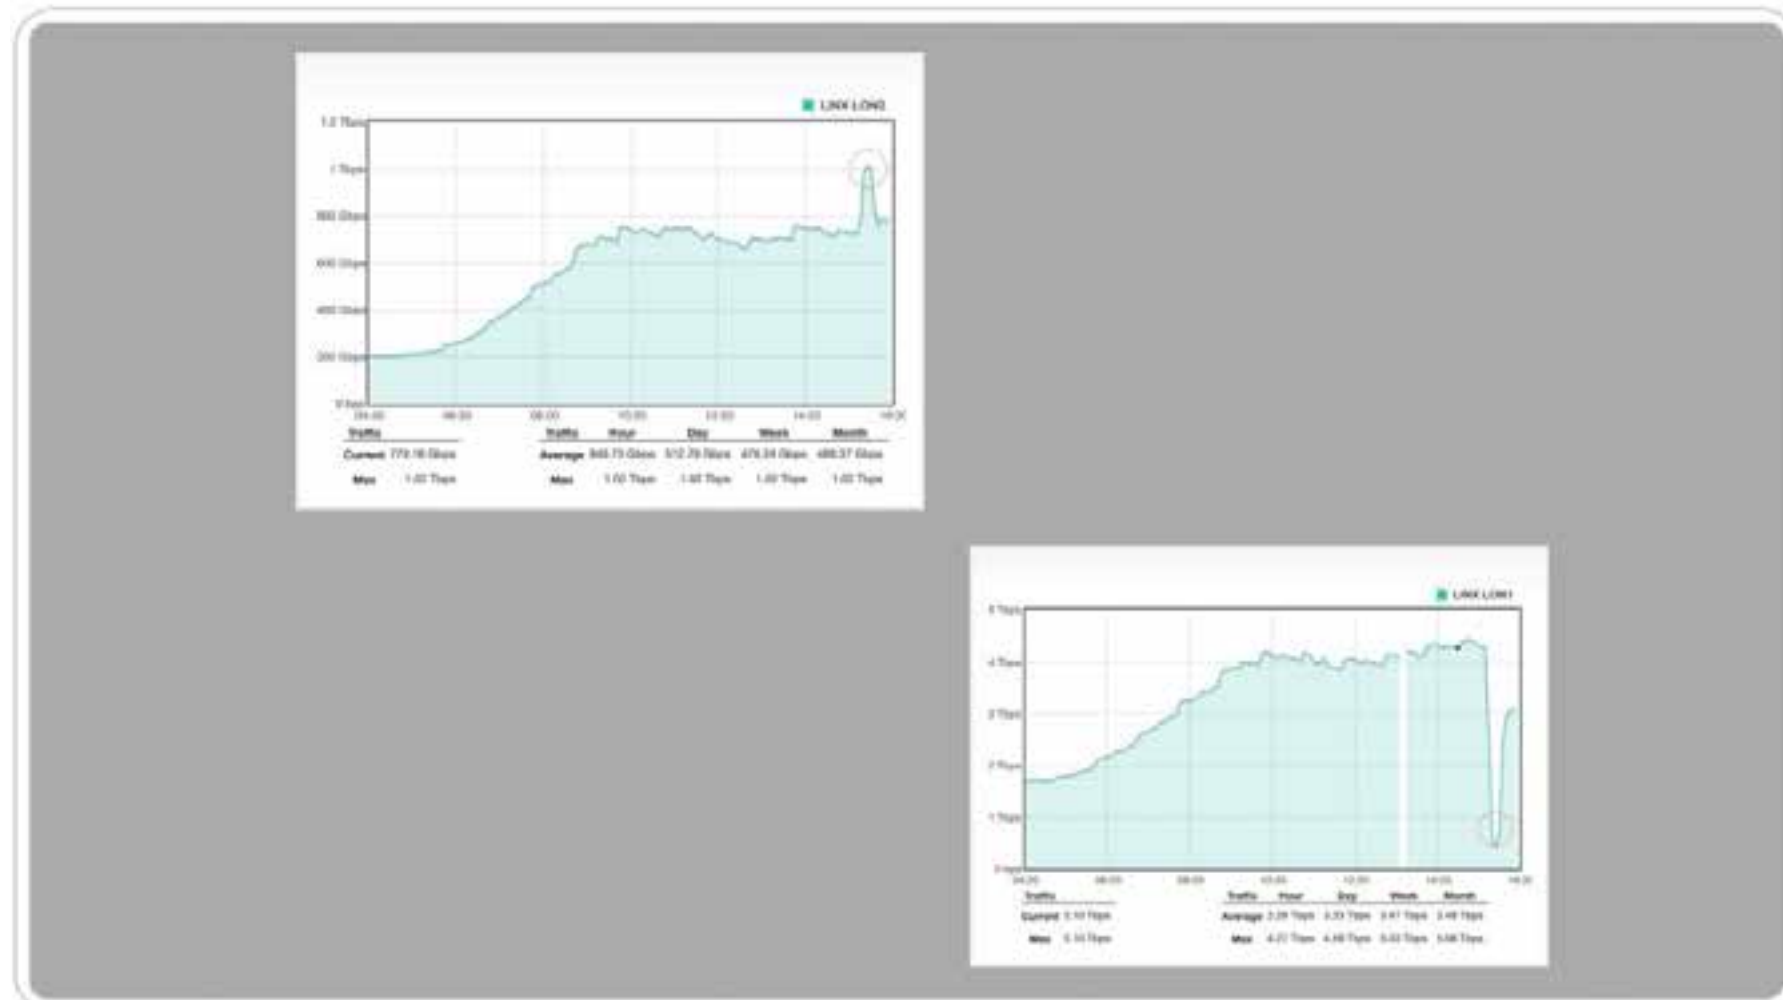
LINX LON2

1.2 Tbps
1 Tbps
800 Gbps
600 Gbps
400 Gbps
200 Gbps
0 bps

04:00 06:00 08:00 10:00 12:00 14:00 16:00

| Traffic | |
|---|---|
| Current | 773.16 Gbps |
| Max | 1.02 Tbps |

| Traffic | Hour | Day | Week | Month |
|---|---|---|---|---|
| Average | 840.73 Gbps | 512.79 Gbps | 476.34 Gbps | 488.37 Gbps |
| Max | 1.02 Tbps | 1.40 Tbps | 1.40 Tbps | 1.02 Tbps |

LINX LON1

5 Tbps
4 Tbps
3 Tbps
2 Tbps
1 Tbps
0 bps

04:00 06:00 08:00 10:00 12:00 14:00 16:00

| Traffic | |
|---|---|
| Current | 3.10 Tbps |
| Max | 3.10 Tbps |

| Traffic | Hour | Day | Week | Month |
|---|---|---|---|---|
| Average | 3.28 Tbps | 3.33 Tbps | 3.47 Tbps | 3.48 Tbps |
| Max | 4.27 Tbps | 4.48 Tbps | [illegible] Tbps | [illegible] Tbps |